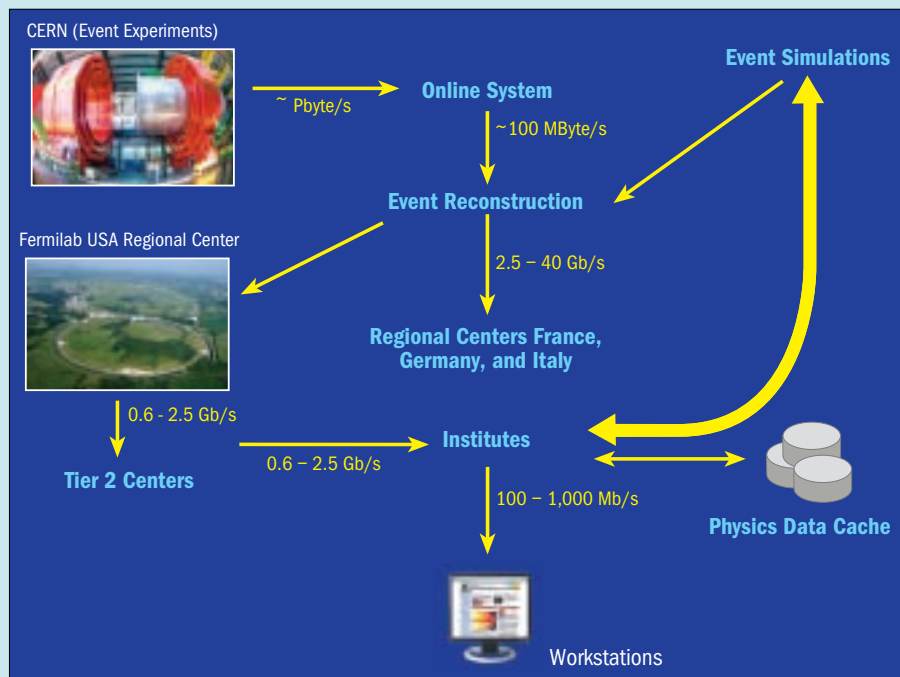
CERN (Event Experiments)

~ Pbyte/s

Online System

Event Simulations

~100 MByte/s

Event Reconstruction

Fermilab USA Regional Center

2.5 – 40 Gb/s

Regional Centers France, Germany, and Italy

0.6 - 2.5 Gb/s

0.6 – 2.5 Gb/s

Institutes

Tier 2 Centers

100 – 1,000 Mb/s

Physics Data Cache

Workstations